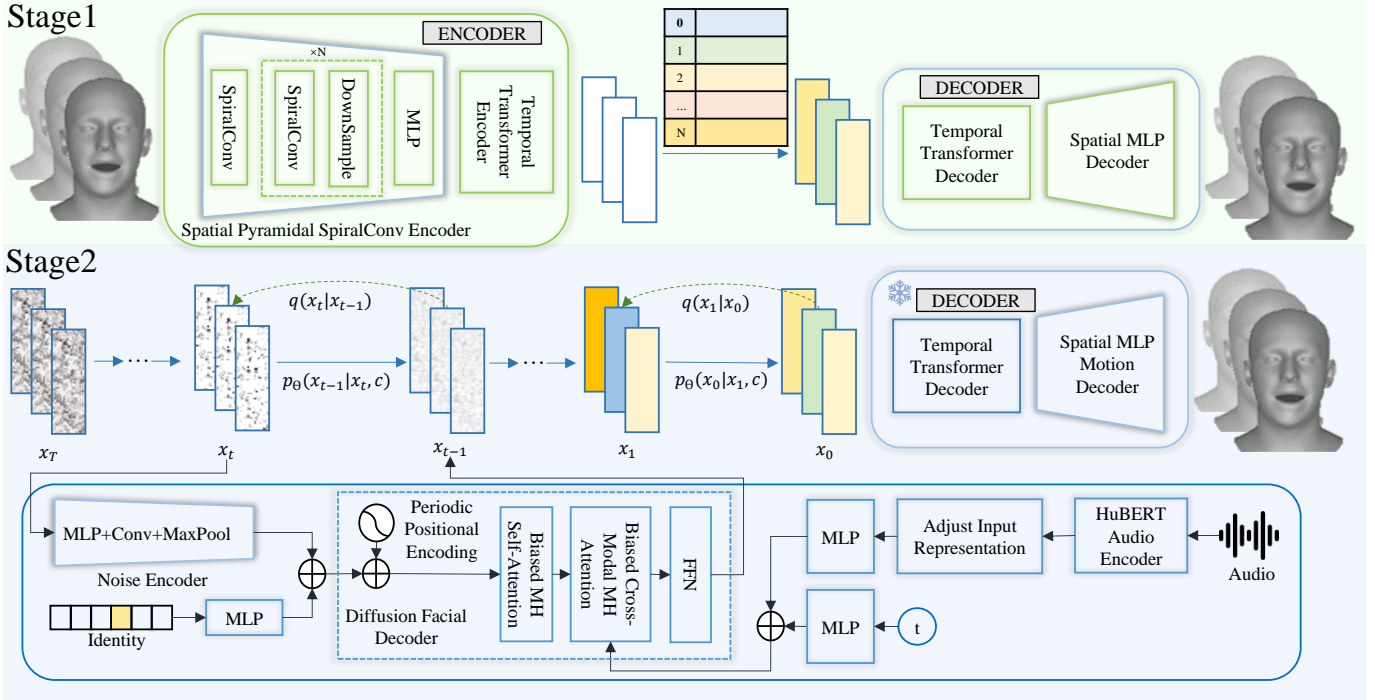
Stage1

ENCODER

×N

SpiralConv

SpiralConv

DownSample

MLP

Temporal Transformer Encoder

Spatial Pyramidal SpiralConv Encoder

0
1
2
...
N

DECODER

Temporal Transformer Decoder

Spatial MLP Decoder

Stage2

$q(x_t|x_{t-1})$

$p_\theta(x_{t-1}|x_t, c)$

$q(x_1|x_0)$

$p_\theta(x_0|x_1, c)$

DECODER

Temporal Transformer Decoder

Spatial MLP Motion Decoder

$x_T$

$x_t$

$x_{t-1}$

$x_1$

$x_0$

MLP+Conv+MaxPool

Noise Encoder

Identity

MLP

Periodic Positional Encoding

Diffusion Facial Decoder

Biased MH Self-Attention

Biased Cross-Modal MH Attention

FFN

MLP

Adjust Input Representation

HuBERT Audio Encoder

Audio

MLP

t